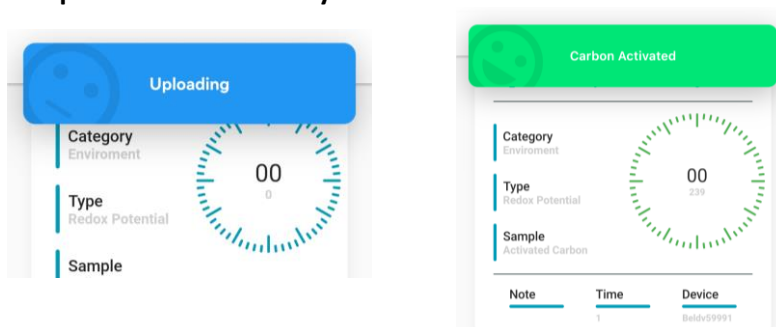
Uploading

Category
Enviroment

Type
Redox Potential

Sample

00
0

Carbon Activated

Category
Enviroment

Type
Redox Potential

Sample
Activated Carbon

00
239

| Note | Time | Device |
|---|---|---|
| | 1 | Beldv59991 |